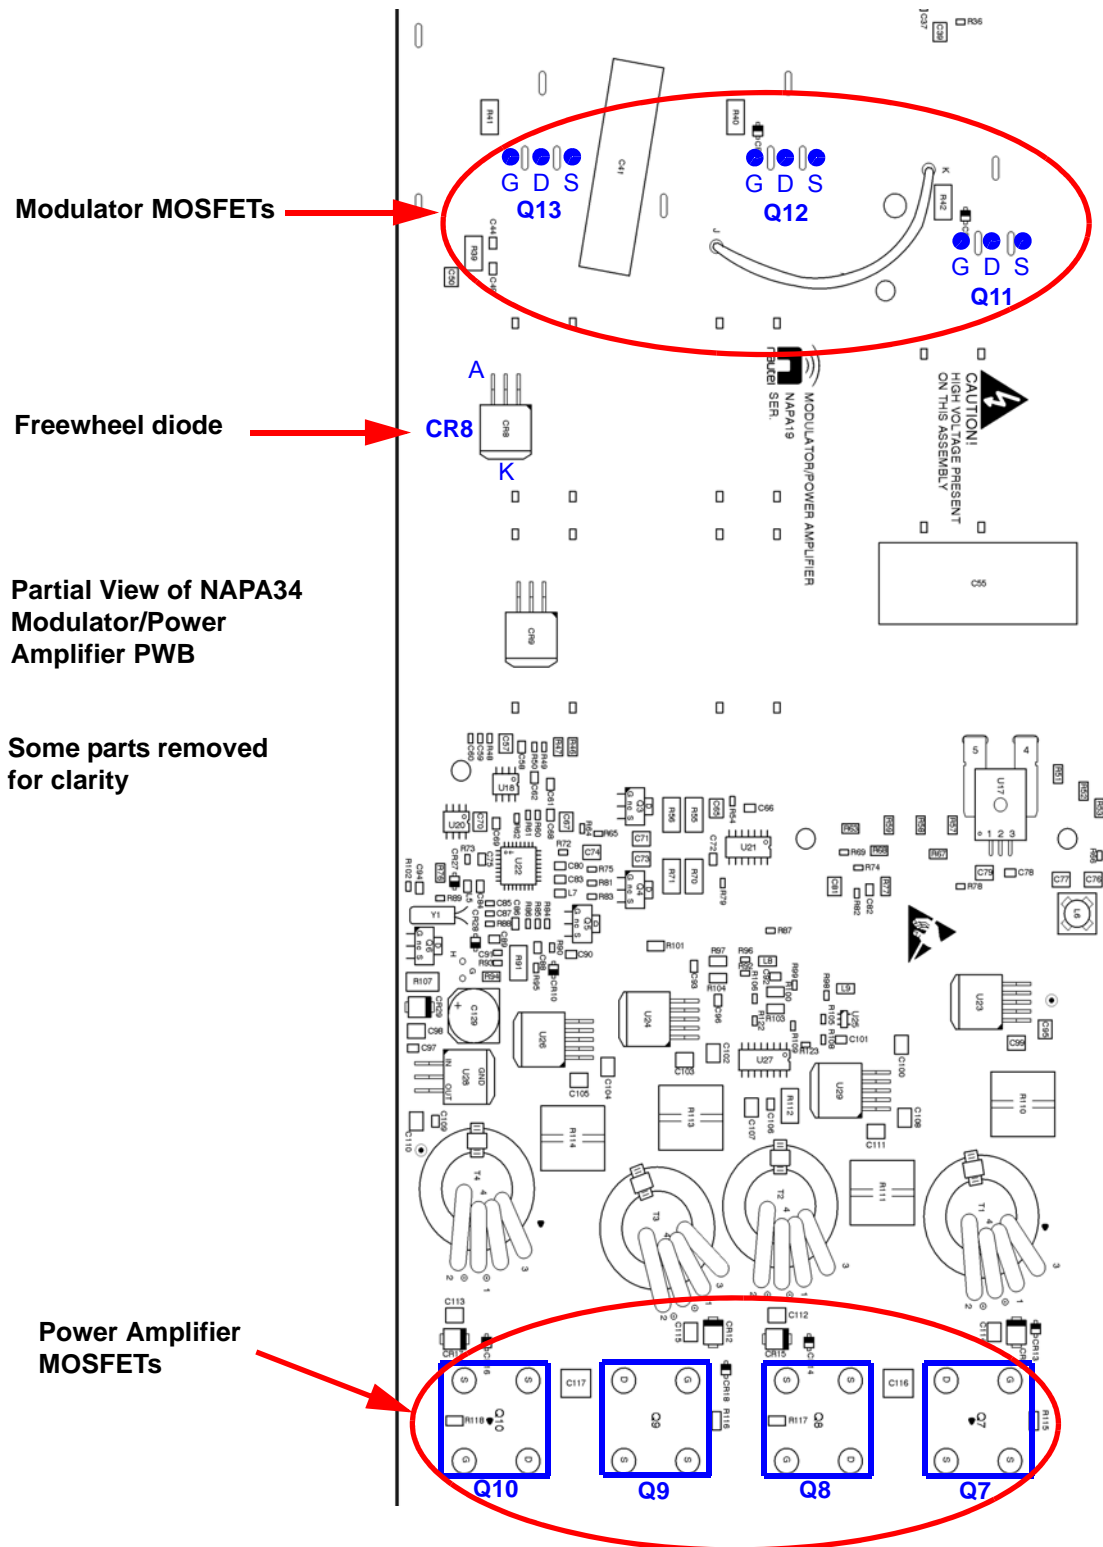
Modulator MOSFETs

G D S
Q13

G D S
Q12

G D S
Q11

Freewheel diode

A
CR8
K

MODULATOR/POWER AMPLIFIER
NAPA19
SER.

CAUTION!
HIGH VOLTAGE PRESENT
ON THIS ASSEMBLY

Partial View of NAPA34 Modulator/Power Amplifier PWB

Some parts removed for clarity

Power Amplifier MOSFETs

Q10
Q9
Q8
Q7